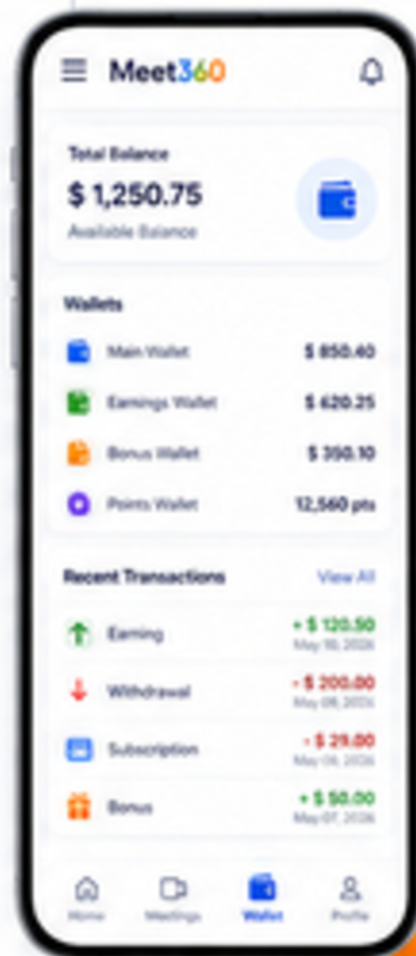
Meet360

Total Balance
$ 1,250.75
Available Balance

Wallets
Main Wallet $ 850.40
Earnings Wallet $ 620.25
Bonus Wallet $ 350.10
Points Wallet 12,560 pts

Recent Transactions View All
Earning + $ 120.50
May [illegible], 2026
Withdrawal - $ 200.00
May 08, 2026
Subscription - $ 29.00
May 06, 2026
Bonus + $ 50.00
May 07, 2026

Home Meetings Wallet Profile